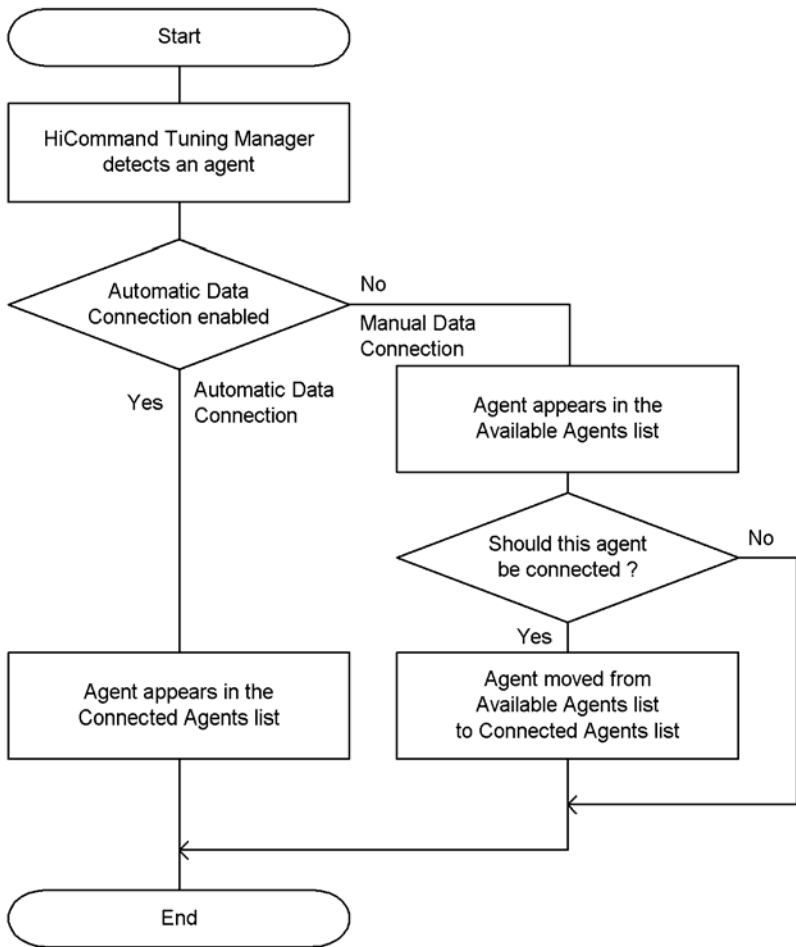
Start

HiCommand Tuning Manager detects an agent

Automatic Data Connection enabled

No

Manual Data Connection

Yes

Automatic Data Connection

Agent appears in the Available Agents list

Should this agent be connected ?

No

Yes

Agent appears in the Connected Agents list

Agent moved from Available Agents list to Connected Agents list

End